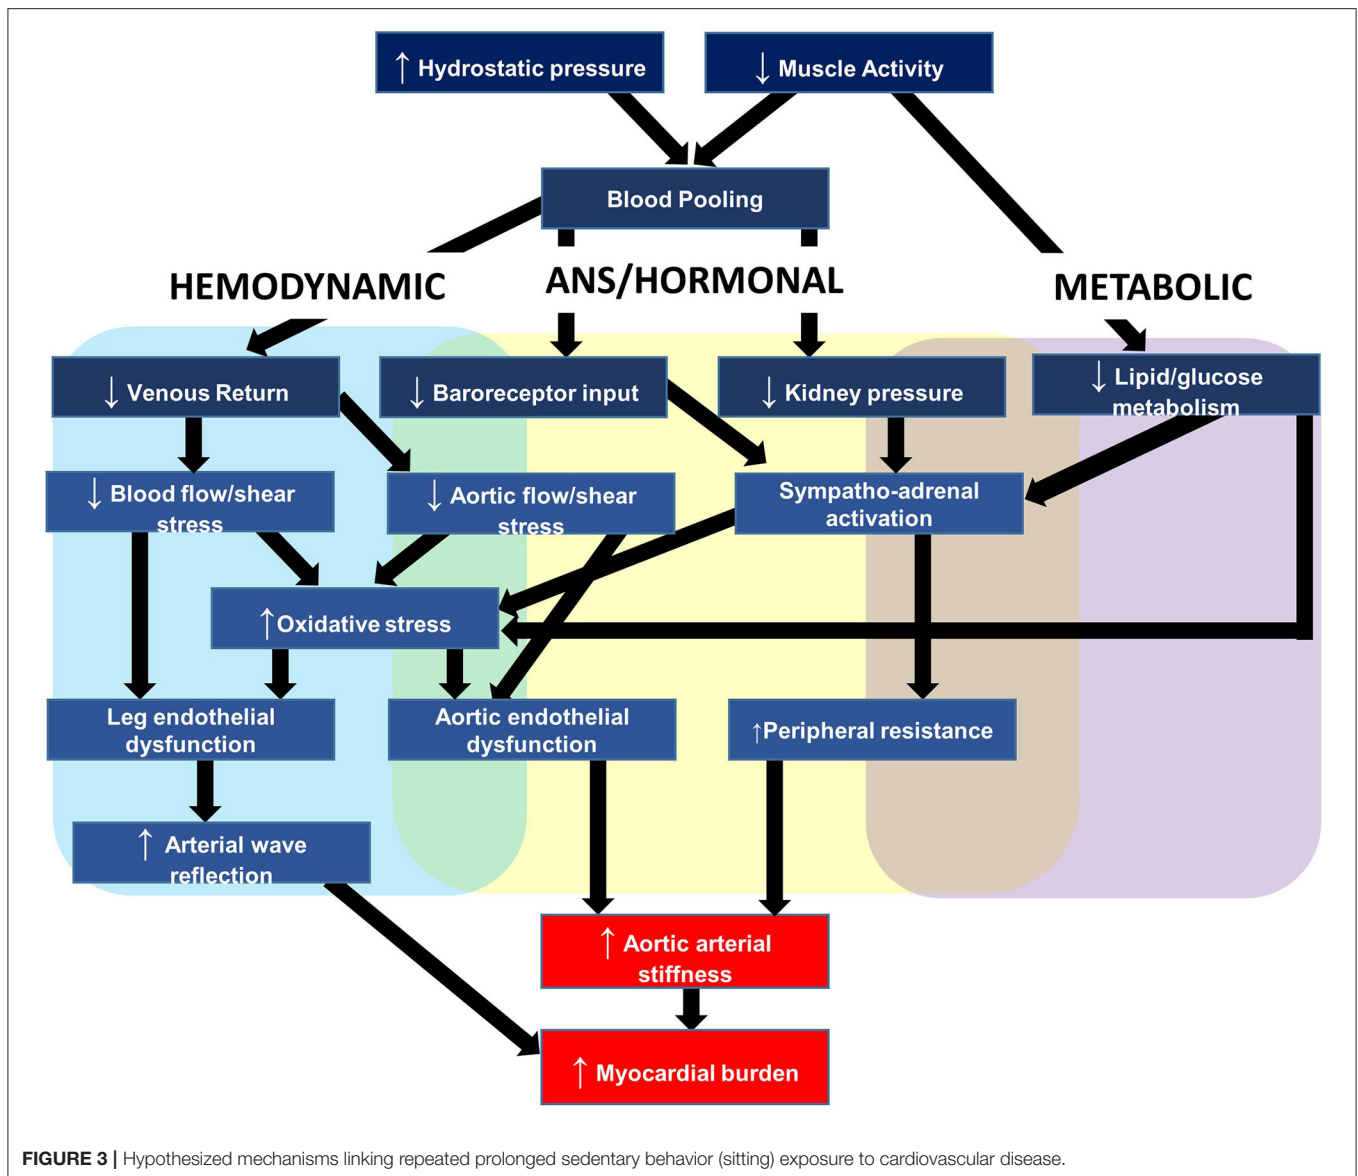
↑ Hydrostatic pressure

↓ Muscle Activity

Blood Pooling

HEMODYNAMIC

ANS/HORMONAL

METABOLIC

↓ Venous Return

↓ Baroreceptor input

↓ Kidney pressure

↓ Lipid/glucose metabolism

↓ Blood flow/shear stress

↓ Aortic flow/shear stress

Sympatho-adrenal activation

↑Oxidative stress

Leg endothelial dysfunction

Aortic endothelial dysfunction

↑Peripheral resistance

↑ Arterial wave reflection

↑ Aortic arterial stiffness

↑ Myocardial burden

**FIGURE 3 |** Hypothesized mechanisms linking repeated prolonged sedentary behavior (sitting) exposure to cardiovascular disease.